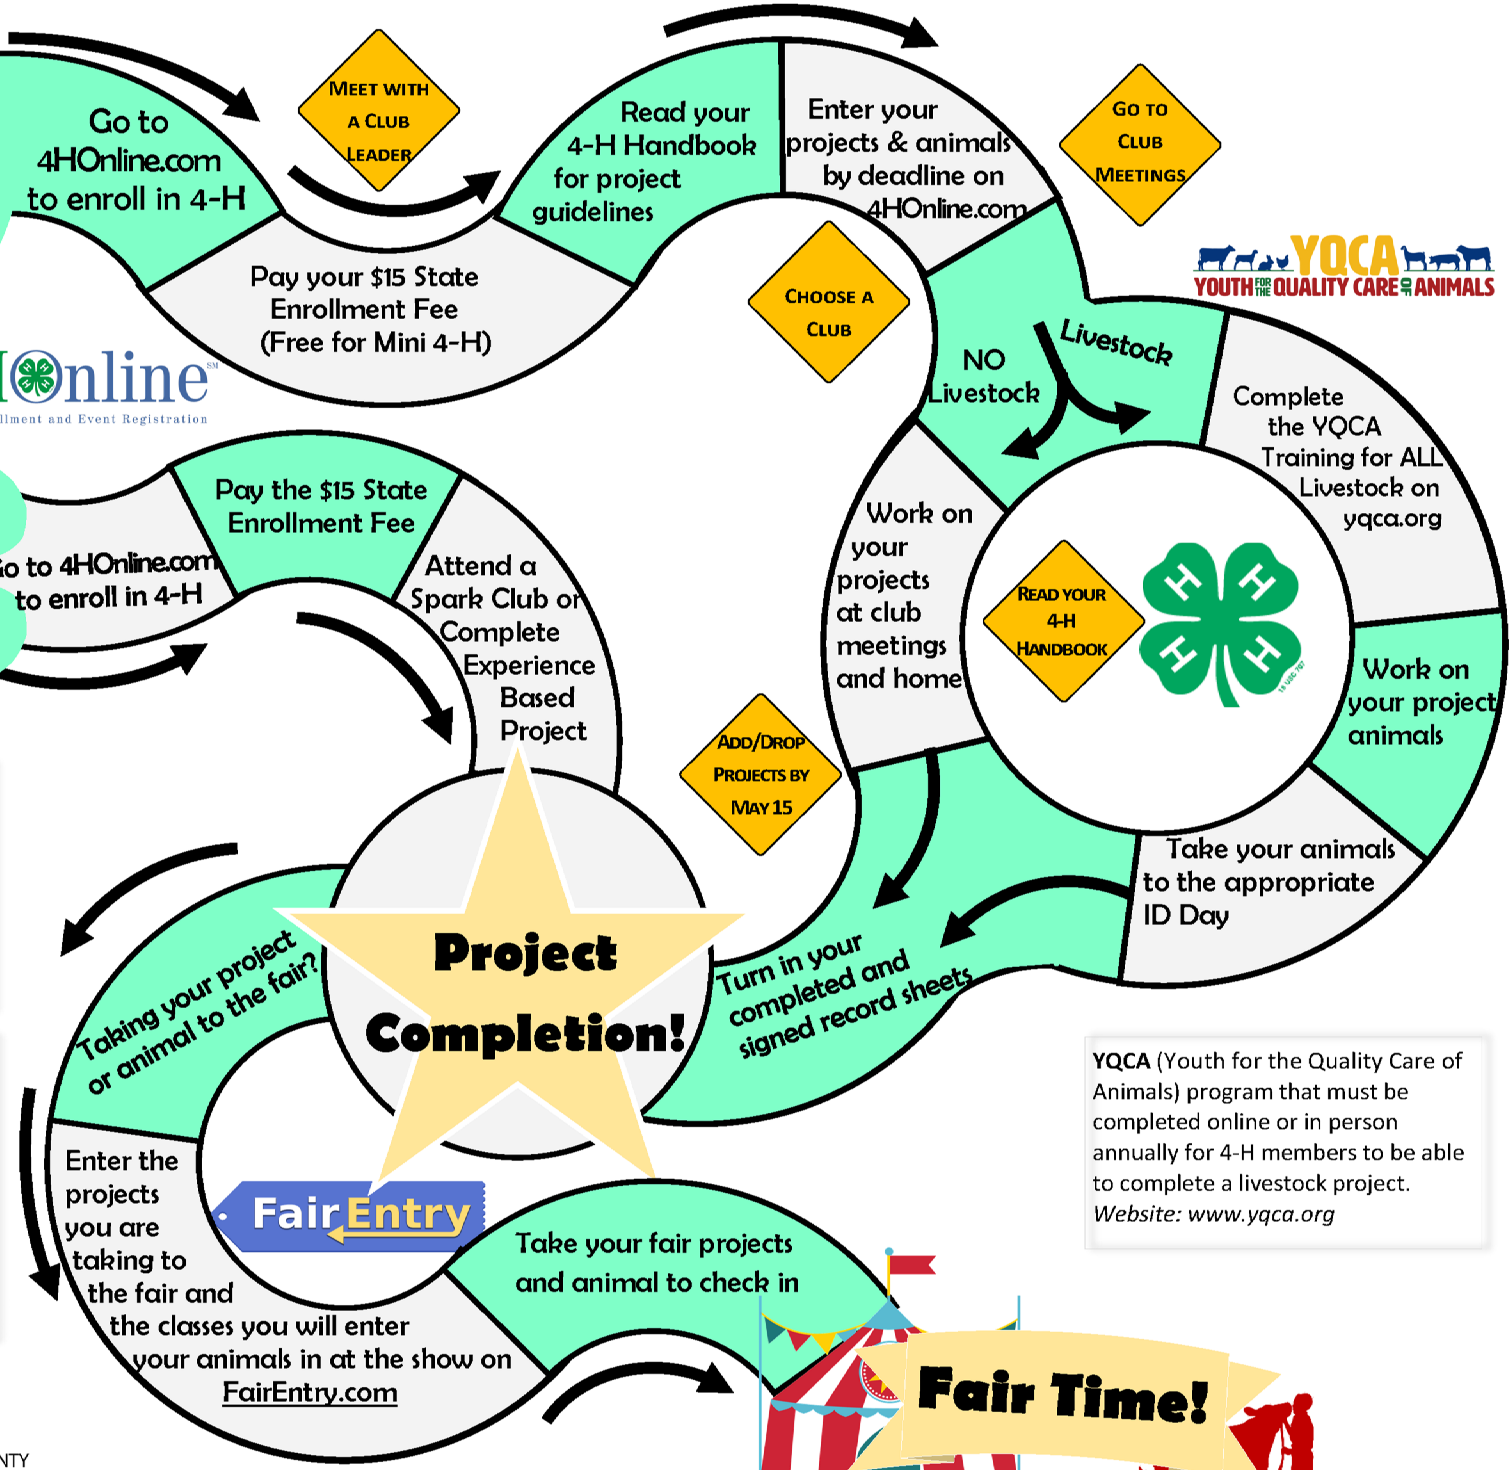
Go to 4HOnline.com to enroll in 4-H

Meet with a Club Leader

Pay your $15 State Enrollment Fee (Free for Mini 4-H)

Read your 4-H Handbook for project guidelines

Enter your projects & animals by deadline on 4HOnline.com

Go to Club Meetings

Choose a Club

YQCA YOUTH FOR THE QUALITY CARE OF ANIMALS

Online
llment and Event Registration

NO Livestock

Livestock

Complete the YQCA Training for ALL Livestock on yqca.org

Pay the $15 State Enrollment Fee

o to 4HOnline.com to enroll in 4-H

Attend a Spark Club or Complete Experience Based Project

Work on your projects at club meetings and home

Read your 4-H Handbook

Work on your project animals

Add/Drop Projects by May 15

Take your animals to the appropriate ID Day

Project Completion!

Turn in your completed and signed record sheets

Taking your project or animal to the fair?

YQCA (Youth for the Quality Care of Animals) program that must be completed online or in person annually for 4-H members to be able to complete a livestock project. Website: www.yqca.org

Enter the projects you are taking to the fair and the classes you will enter your animals in at the show on FairEntry.com

FairEntry

Take your fair projects and animal to check in

Fair Time!

NTY